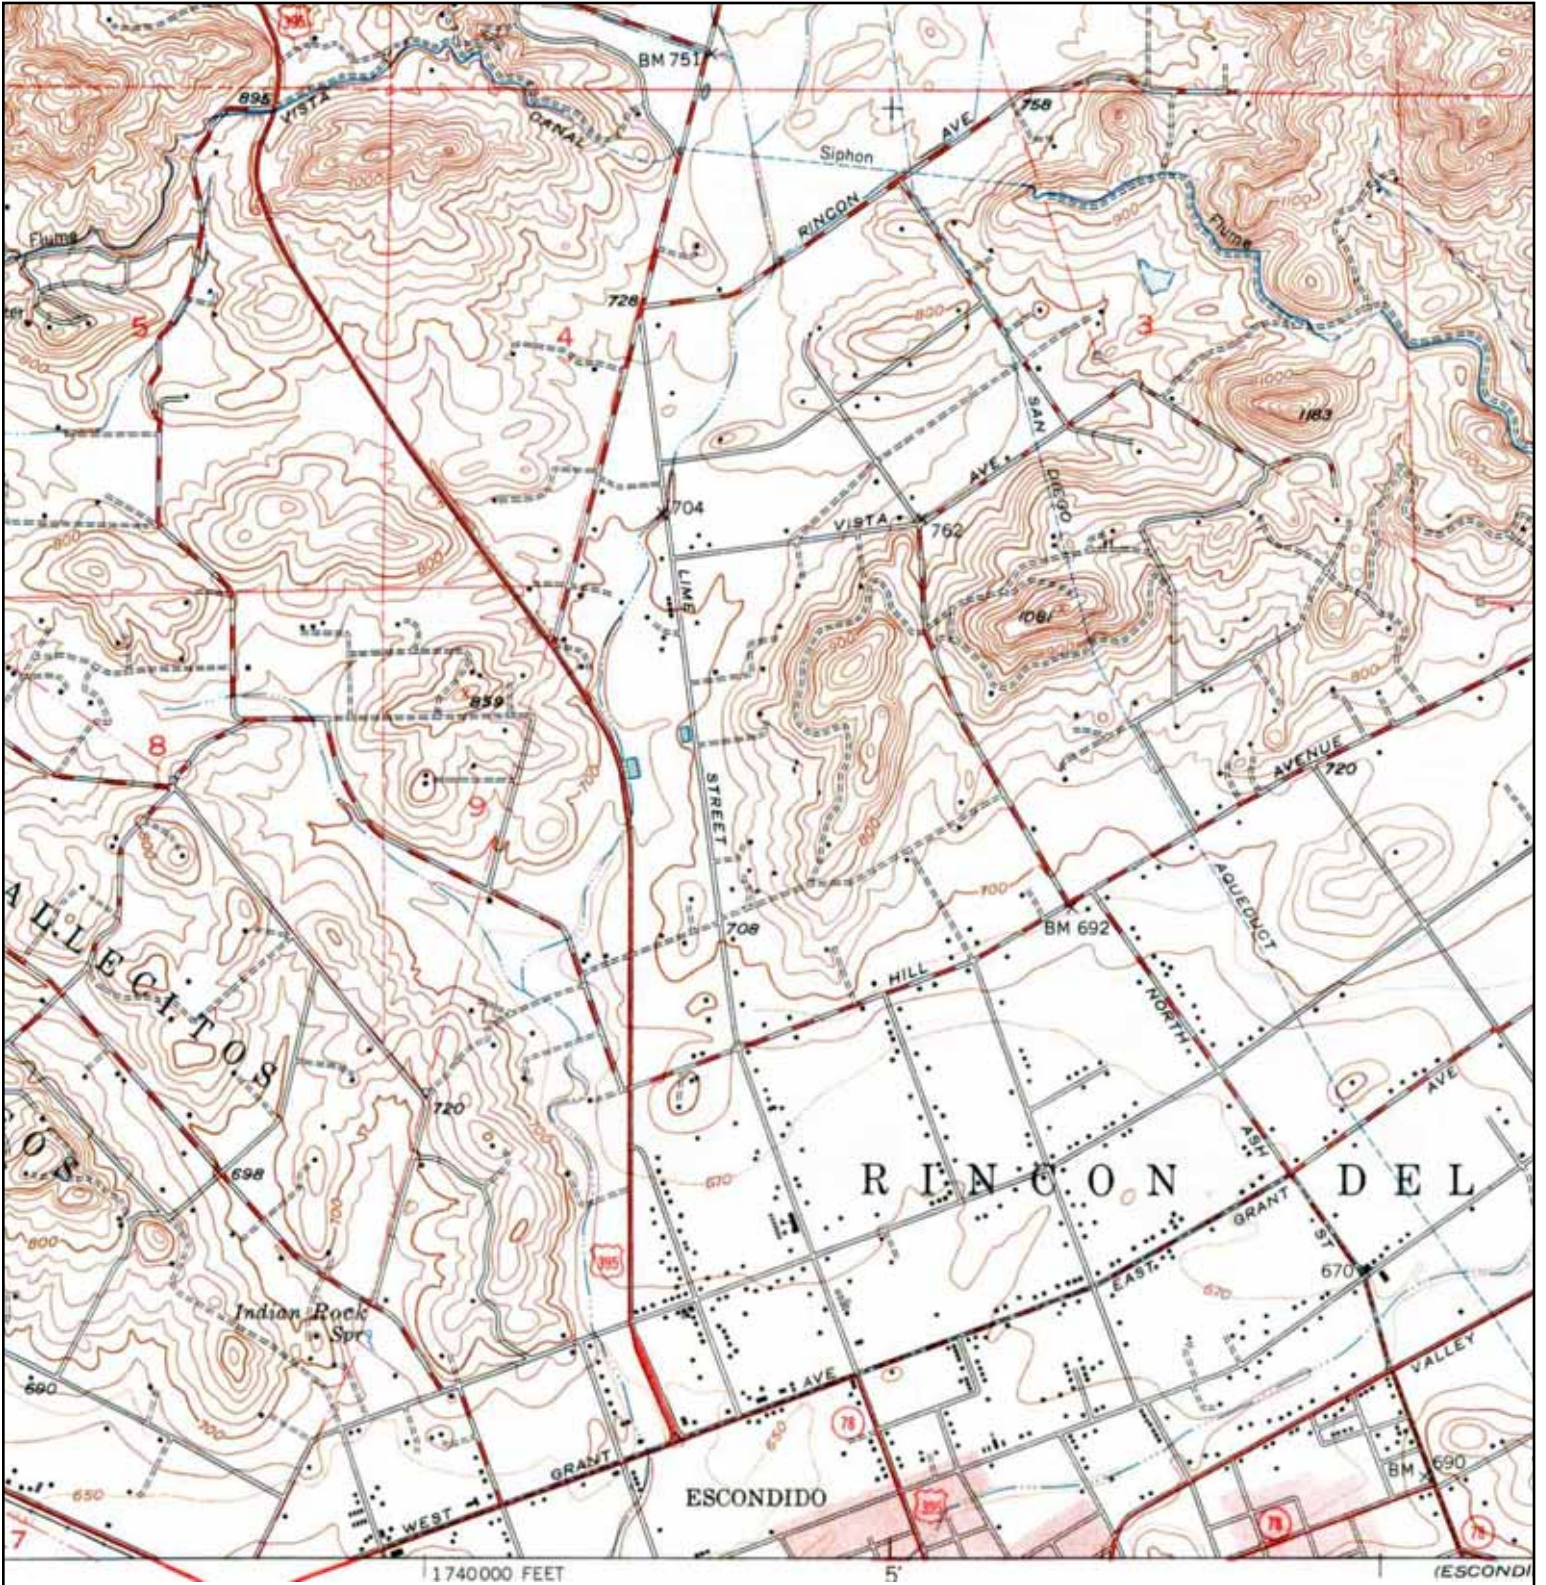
395
BM 751
895
VISTA
CANAL
758
Siphon
AVE
RINCON
Flume
Flume
5
4
3
728
800
1183
1000
SAN
DIEGO
AVE
704
VISTA
762
LIME
1081
800
859
8
9
STREET
AVENUE
720
800
700
ALLECITOS
BM 692
708
HILL
AQUEDUCT
NORTH
720
698
670
RINCON DEL
ASH
GRANT
ST
395
670
EAST
670
Indian Rock
Spr
800
AVE
VALLEY
690
78
650
700
GRANT
BM 690
650
ESCONDIDO
395
WEST
78
78
7
1740000 FEET
5'
(ESCONDI